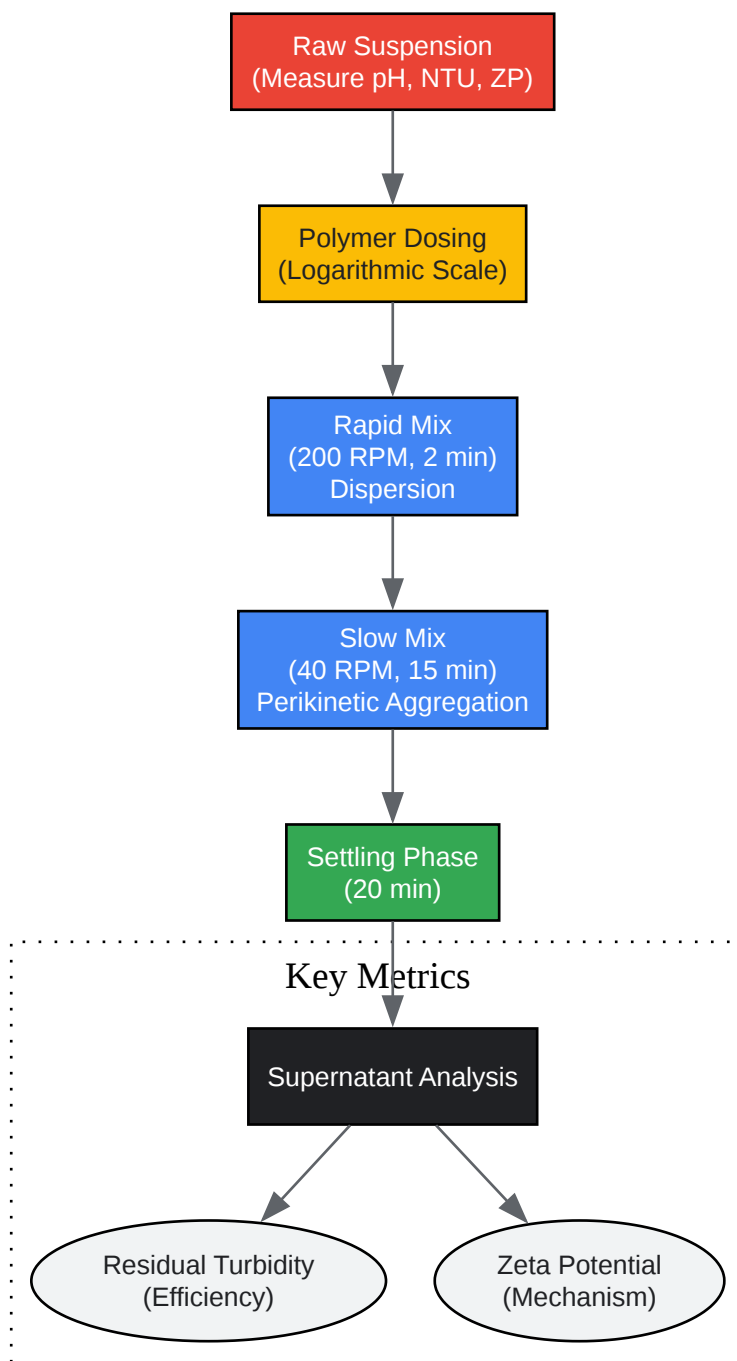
Raw Suspension
(Measure pH, NTU, ZP)

Polymer Dosing
(Logarithmic Scale)

Rapid Mix
(200 RPM, 2 min)
Dispersion

Slow Mix
(40 RPM, 15 min)
Perikinetic Aggregation

Settling Phase
(20 min)

Key Metrics

Supernatant Analysis

Residual Turbidity
(Efficiency)

Zeta Potential
(Mechanism)